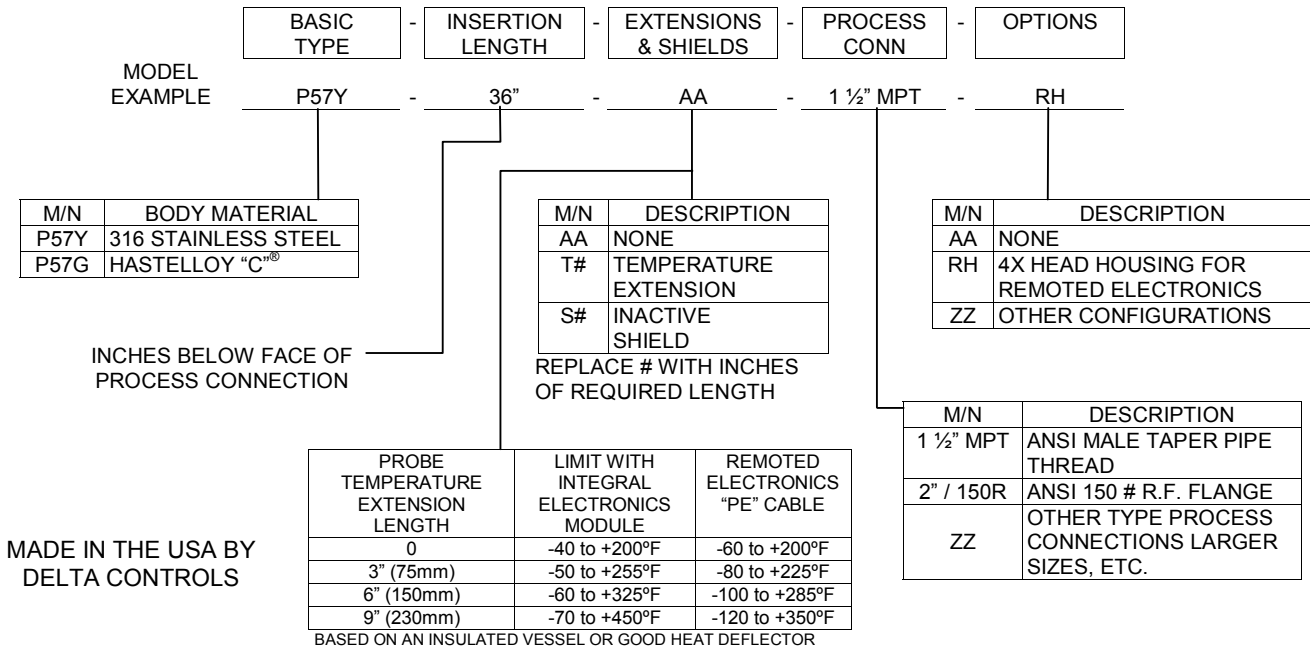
| BASIC TYPE | - | INSERTION LENGTH | - | EXTENSIONS & SHIELDS | - | PROCESS CONN | - | OPTIONS |
|---|---|---|---|---|---|---|---|---|

MODEL EXAMPLE P57Y - 36" - AA - 1 ½" MPT - RH

| M/N | BODY MATERIAL |
|---|---|
| P57Y | 316 STAINLESS STEEL |
| P57G | HASTELLOY "C"® |

| M/N | DESCRIPTION |
|---|---|
| AA | NONE |
| T# | TEMPERATURE EXTENSION |
| S# | INACTIVE SHIELD |

REPLACE # WITH INCHES OF REQUIRED LENGTH

| M/N | DESCRIPTION |
|---|---|
| AA | NONE |
| RH | 4X HEAD HOUSING FOR REMOTED ELECTRONICS |
| ZZ | OTHER CONFIGURATIONS |

INCHES BELOW FACE OF PROCESS CONNECTION

| M/N | DESCRIPTION |
|---|---|
| 1 ½" MPT | ANSI MALE TAPER PIPE THREAD |
| 2" / 150R | ANSI 150 # R.F. FLANGE |
| ZZ | OTHER TYPE PROCESS CONNECTIONS LARGER SIZES, ETC. |

| PROBE TEMPERATURE EXTENSION LENGTH | LIMIT WITH INTEGRAL ELECTRONICS MODULE | REMOTED ELECTRONICS "PE" CABLE |
|---|---|---|
| 0 | -40 to +200ºF | -60 to +200ºF |
| 3" (75mm) | -50 to +255ºF | -80 to +225ºF |
| 6" (150mm) | -60 to +325ºF | -100 to +285ºF |
| 9" (230mm) | -70 to +450ºF | -120 to +350ºF |

BASED ON AN INSULATED VESSEL OR GOOD HEAT DEFLECTOR

MADE IN THE USA BY DELTA CONTROLS